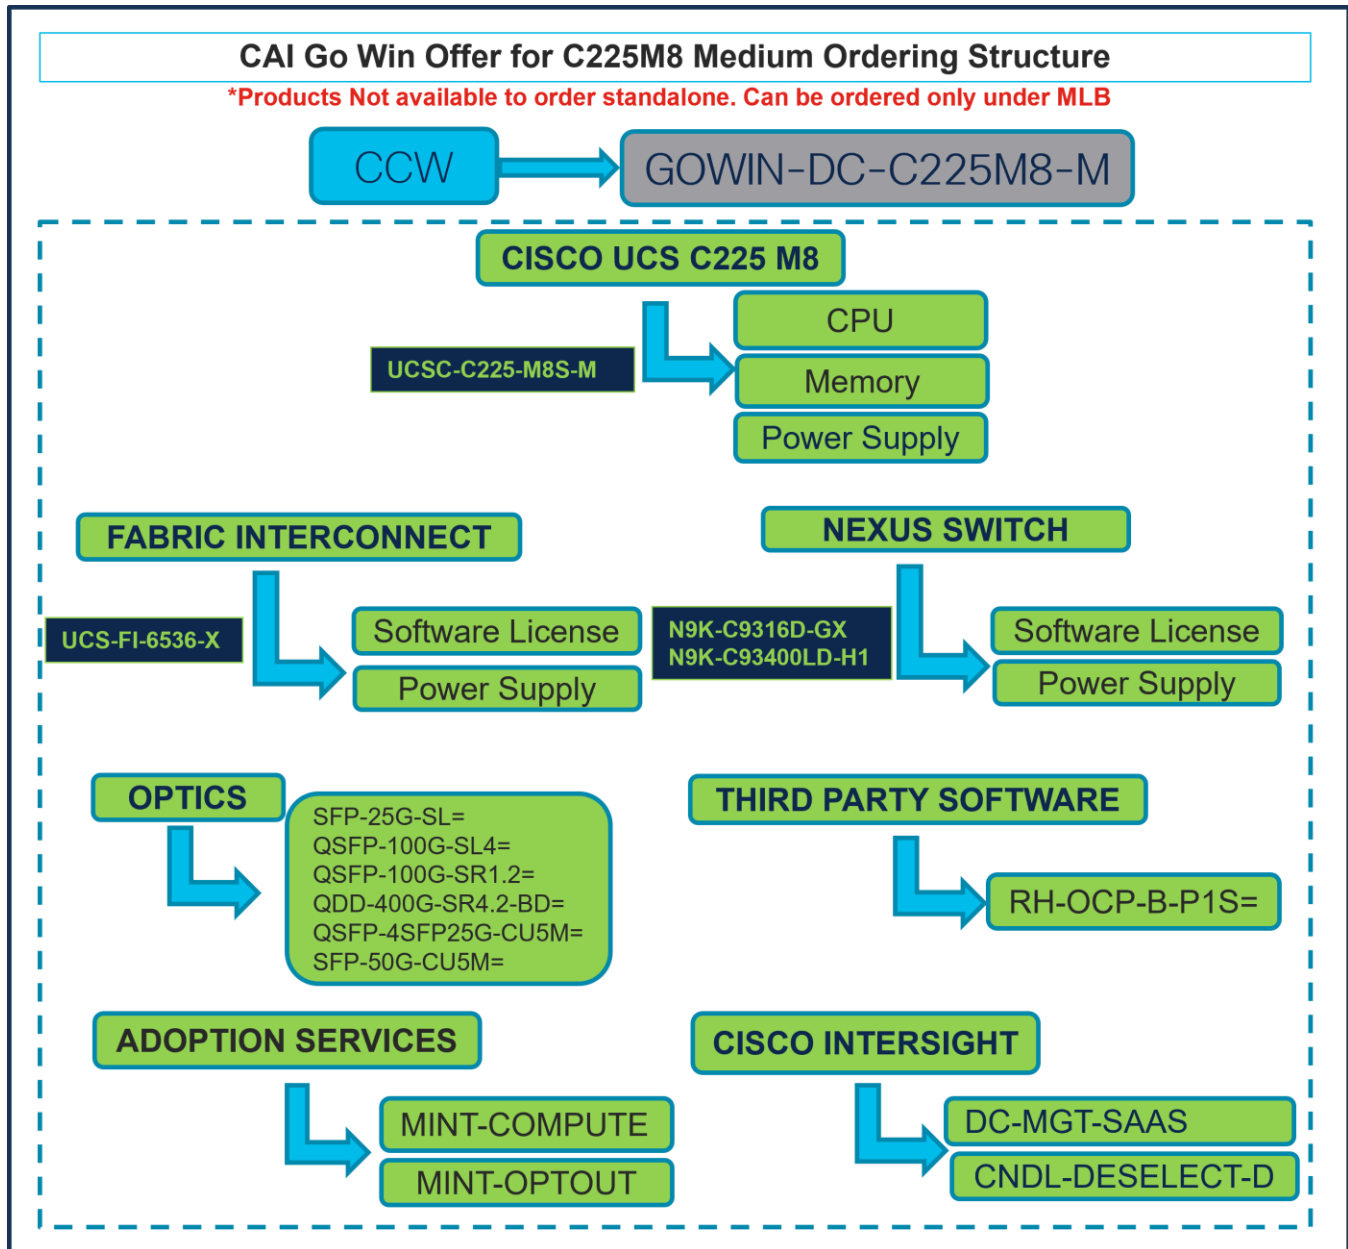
CAI Go Win Offer for C225M8 Medium Ordering Structure

*Products Not available to order standalone. Can be ordered only under MLB

CCW

GOWIN-DC-C225M8-M

CISCO UCS C225 M8

UCSC-C225-M8S-M

CPU

Memory

Power Supply

FABRIC INTERCONNECT

UCS-FI-6536-X

Software License

Power Supply

NEXUS SWITCH

N9K-C9316D-GX
N9K-C93400LD-H1

Software License

Power Supply

OPTICS

SFP-25G-SL=
QSFP-100G-SL4=
QSFP-100G-SR1.2=
QDD-400G-SR4.2-BD=
QSFP-4SFP25G-CU5M=
SFP-50G-CU5M=

THIRD PARTY SOFTWARE

RH-OCP-B-P1S=

ADOPTION SERVICES

MINT-COMPUTE

MINT-OPTOUT

CISCO INTERSIGHT

DC-MGT-SAAS

CNDL-DESELECT-D